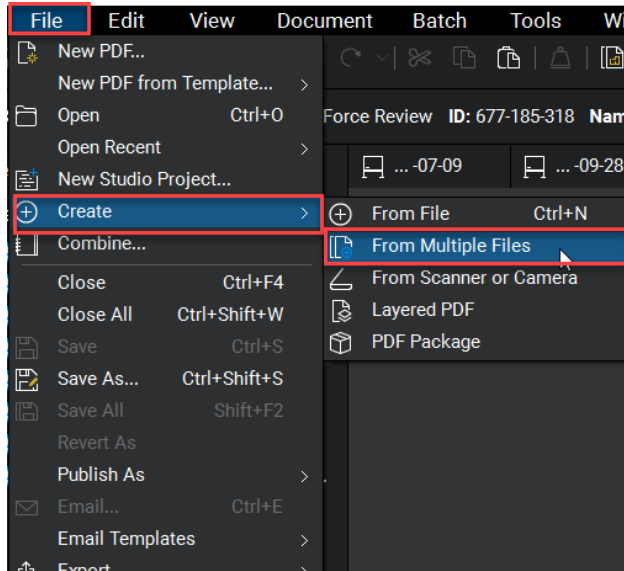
File Edit View Document Batch Tools W

New PDF...
New PDF from Template... >
Open Ctrl+O
Open Recent >
New Studio Project...
Create >
Combine...
Close Ctrl+F4
Close All Ctrl+Shift+W
Save Ctrl+S
Save As... Ctrl+Shift+S
Save All Shift+F2
Revert As
Publish As >
Email... Ctrl+E
Email Templates >
Export

Force Review ID: 677-185-318 Nam

... -07-09 ... -09-28

From File Ctrl+N
From Multiple Files
From Scanner or Camera
Layered PDF
PDF Package